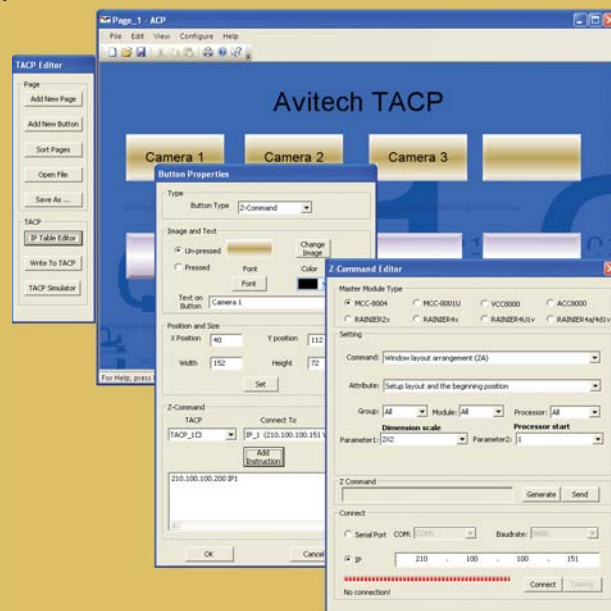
Page_1 - ACP

File Edit View Configure Help

Avitech TACP

Camera 1

Camera 2

Camera 3

TACP Editor

Page

Add New Page

Add New Button

Sort Pages

Open File

Save As ...

TACP

IP Table Editor

Write To TACP

TACP Simulator

For Help, press

Button Properties

Type

Button Type Z-Command

Image and Text

Un-pressed

Change Image

Pressed

Font

Color

Font

Text on Button Camera 1

Position and Size

X Position 40

Y position 112

Width 152

Height 72

Set

Z-Command

TACP

Connect To

TACP_1 IP_1 (210.100.100.151

Add Instruction

210.100.100.200 IP1

OK

Cancel

Z-Command Editor

Master Module Type

MCC-8004

MCC-8001U

VCC8000

ACC8000

RAINIER2x

RAINIER4x

RAINIER4U1v

RAINIER4a/4d1v

Setting

Command: Window layout arrangement (2A)

Attribute: Setup layout and the beginning position

Group: All

Module: All

Processor: All

Dimension scale

Processor start

Parameter1: 2X2

Parameter2: 1

Z Command

Generate

Send

Connect

Serial Port

COM: COM1

Baudrate: 9600

IP

210 . 100 . 100 . 151

No connection!

Connect

Testing